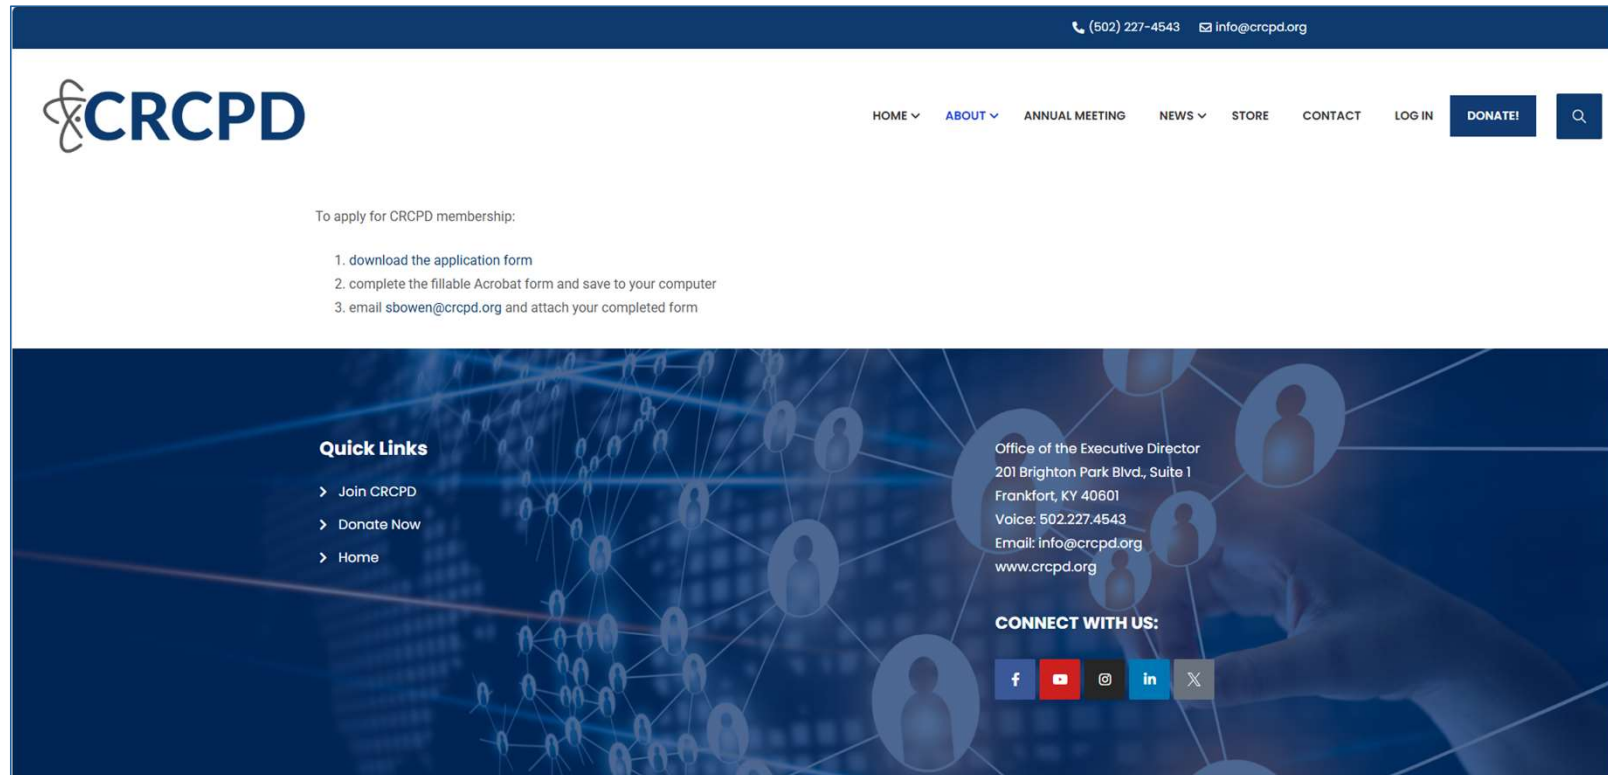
(502) 227-4543 info@crcpd.org

CRCPD

HOME ABOUT ANNUAL MEETING NEWS STORE CONTACT LOG IN DONATE!

To apply for CRCPD membership:

1. download the application form
2. complete the fillable Acrobat form and save to your computer
3. email sbowen@crcpd.org and attach your completed form

Quick Links

Join CRCPD
Donate Now
Home

Office of the Executive Director
201 Brighton Park Blvd., Suite 1
Frankfort, KY 40601
Voice: 502.227.4543
Email: info@crcpd.org
www.crcpd.org

CONNECT WITH US: